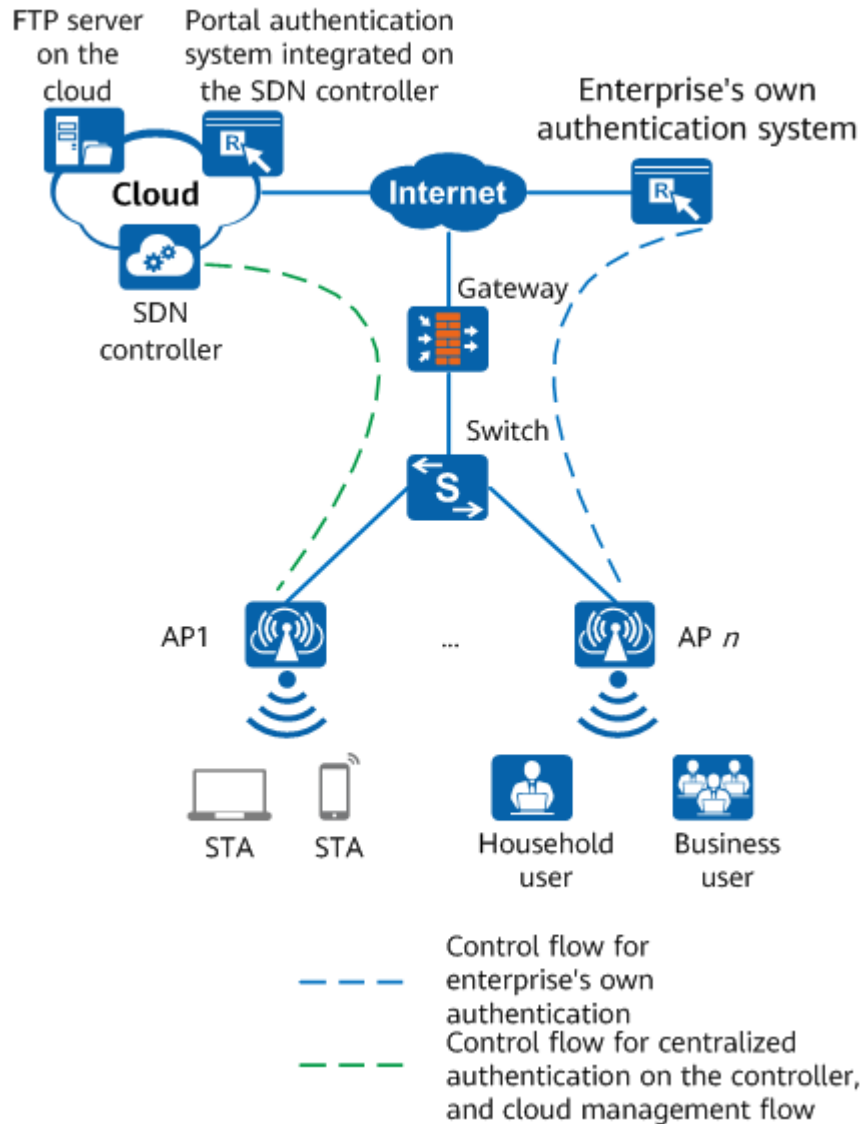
FTP server on the cloud

Portal authentication system integrated on the SDN controller

Enterprise's own authentication system

R

Cloud

R

Internet

SDN controller

Gateway

Switch

S

AP1

...

AP $n$

STA

STA

Household user

Business user

Control flow for enterprise's own authentication

Control flow for centralized authentication on the controller, and cloud management flow